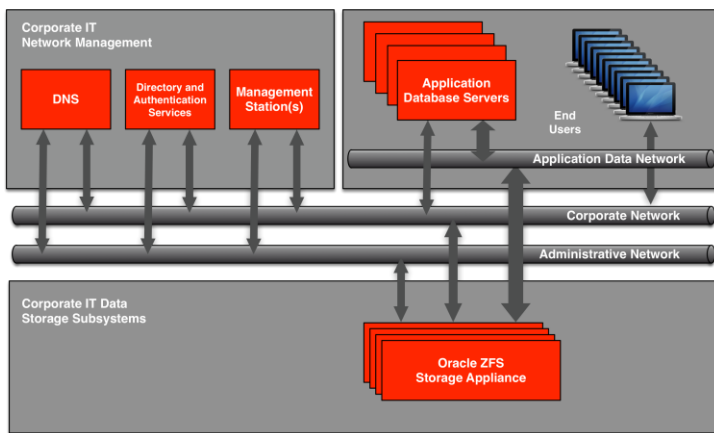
Corporate IT
Network Management

DNS

Directory and Authentication Services

Management Station(s)

Application Database Servers

End Users

Application Data Network

Corporate Network

Administrative Network

Corporate IT Data
Storage Subsystems

Oracle ZFS
Storage Appliance